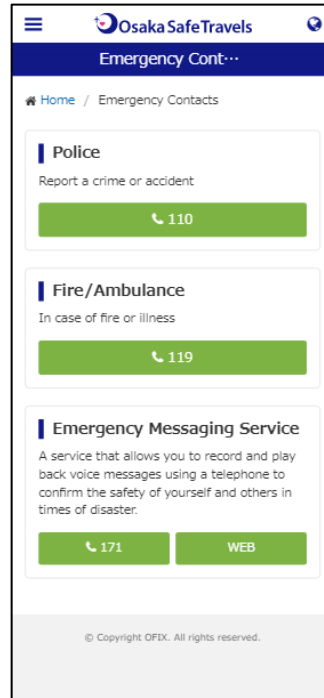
Osaka Safe Travels

Emergency Cont···

Home / Emergency Contacts

Police

Report a crime or accident

110

Fire/Ambulance

In case of fire or illness

119

Emergency Messaging Service

A service that allows you to record and play back voice messages using a telephone to confirm the safety of yourself and others in times of disaster.

171

WEB

© Copyright OFIX. All rights reserved.